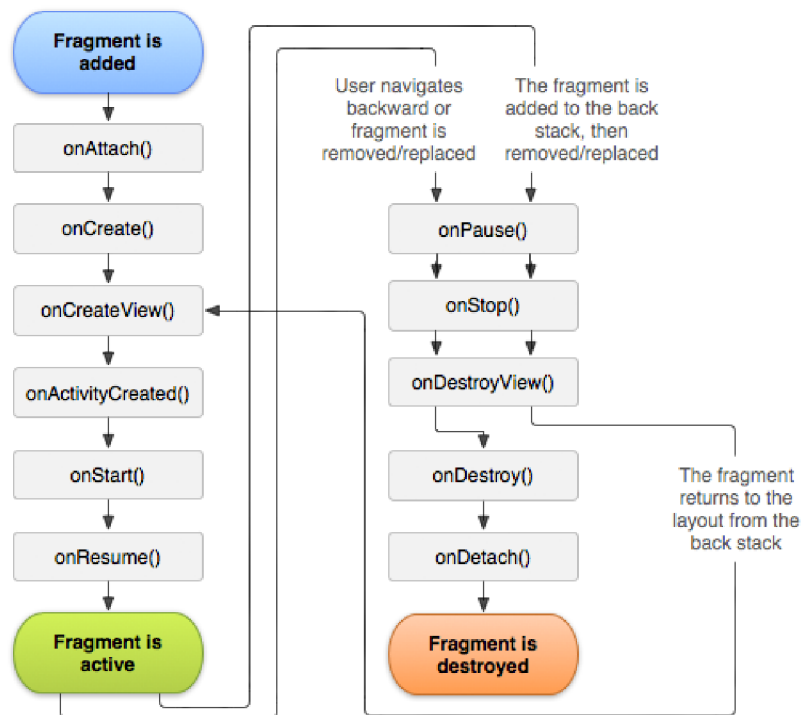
Fragment is added

onAttach()

onCreate()

onCreateView()

onActivityCreated()

onStart()

onResume()

Fragment is active

User navigates backward or fragment is removed/replaced

The fragment is added to the back stack, then removed/replaced

onPause()

onStop()

onDestroyView()

onDestroy()

onDetach()

Fragment is destroyed

The fragment returns to the layout from the back stack